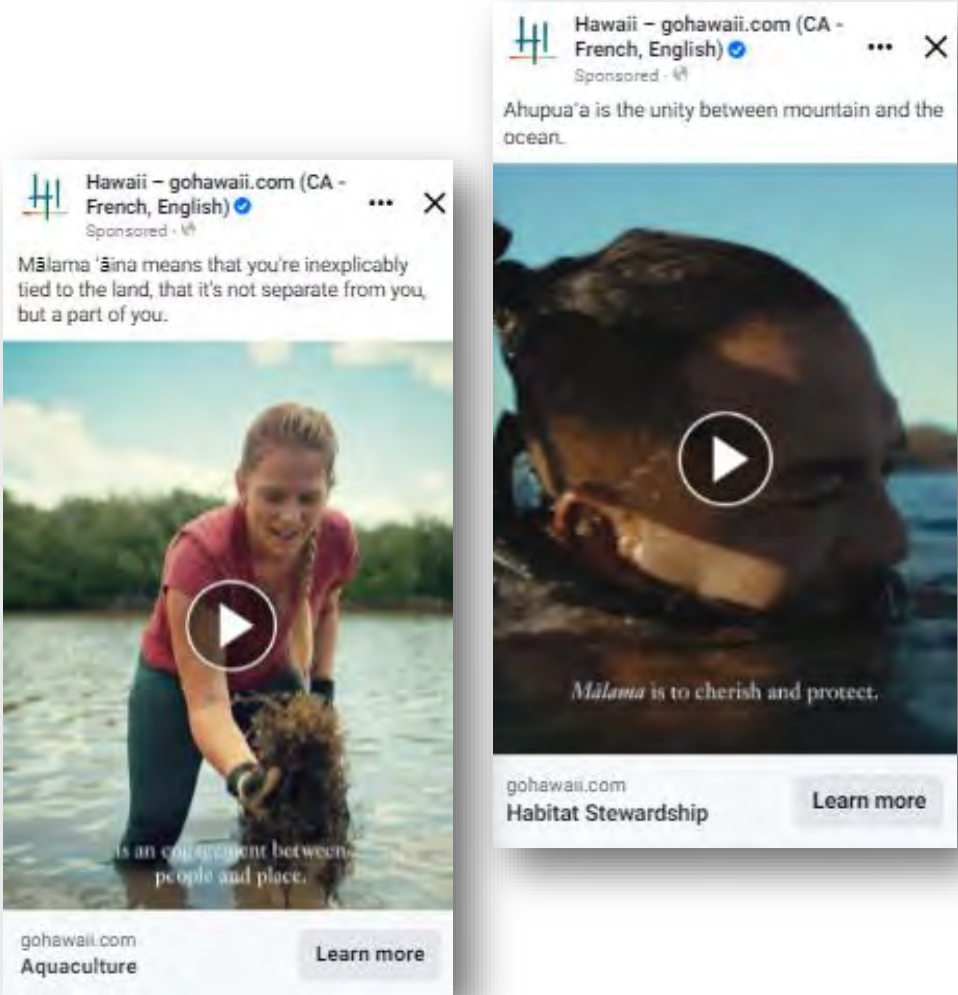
Hawaii – gohawaii.com (CA - French, English)
Sponsored ·
Mālama 'āina means that you're inexplicably tied to the land, that it's not separate from you, but a part of you.

is an co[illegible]ment between people and place.

gohawaii.com
Aquaculture
Learn more

Hawaii – gohawaii.com (CA - French, English)
Sponsored ·
Ahupua'a is the unity between mountain and the ocean.

Mālama is to cherish and protect.

gohawaii.com
Habitat Stewardship
Learn more